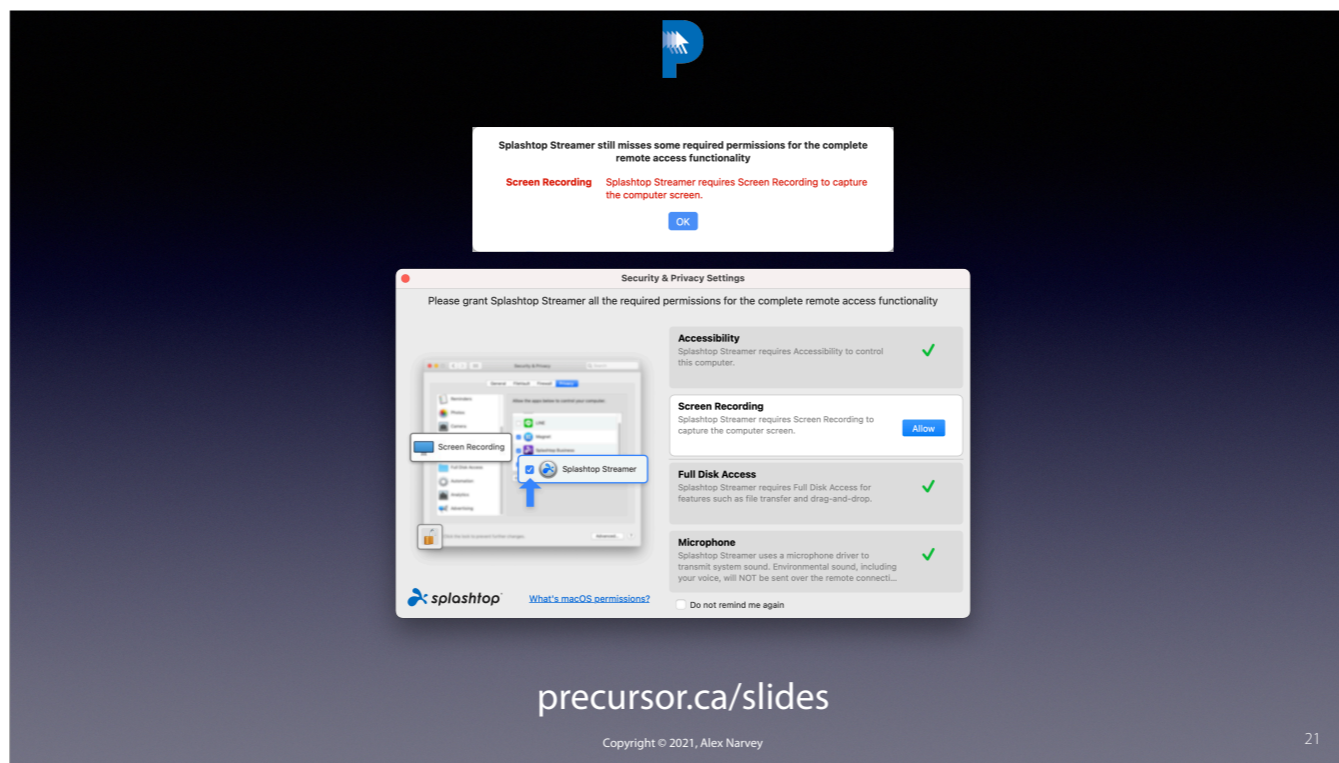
Splashtop Streamer still misses some required permissions for the complete remote access functionality

Screen Recording Splashtop Streamer requires Screen Recording to capture the computer screen.

OK

Security & Privacy Settings

Please grant Splashtop Streamer all the required permissions for the complete remote access functionality

Screen Recording

Splashtop Streamer

Accessibility
Splashtop Streamer requires Accessibility to control this computer.

Screen Recording
Splashtop Streamer requires Screen Recording to capture the computer screen.
Allow

Full Disk Access
Splashtop Streamer requires Full Disk Access for features such as file transfer and drag-and-drop.

Microphone
Splashtop Streamer uses a microphone driver to transmit system sound. Environmental sound, including your voice, will NOT be sent over the remote connecti...

splashtop

What's macOS permissions?

Do not remind me again

precursor.ca/slides

Copyright © 2021, Alex Narvey

21